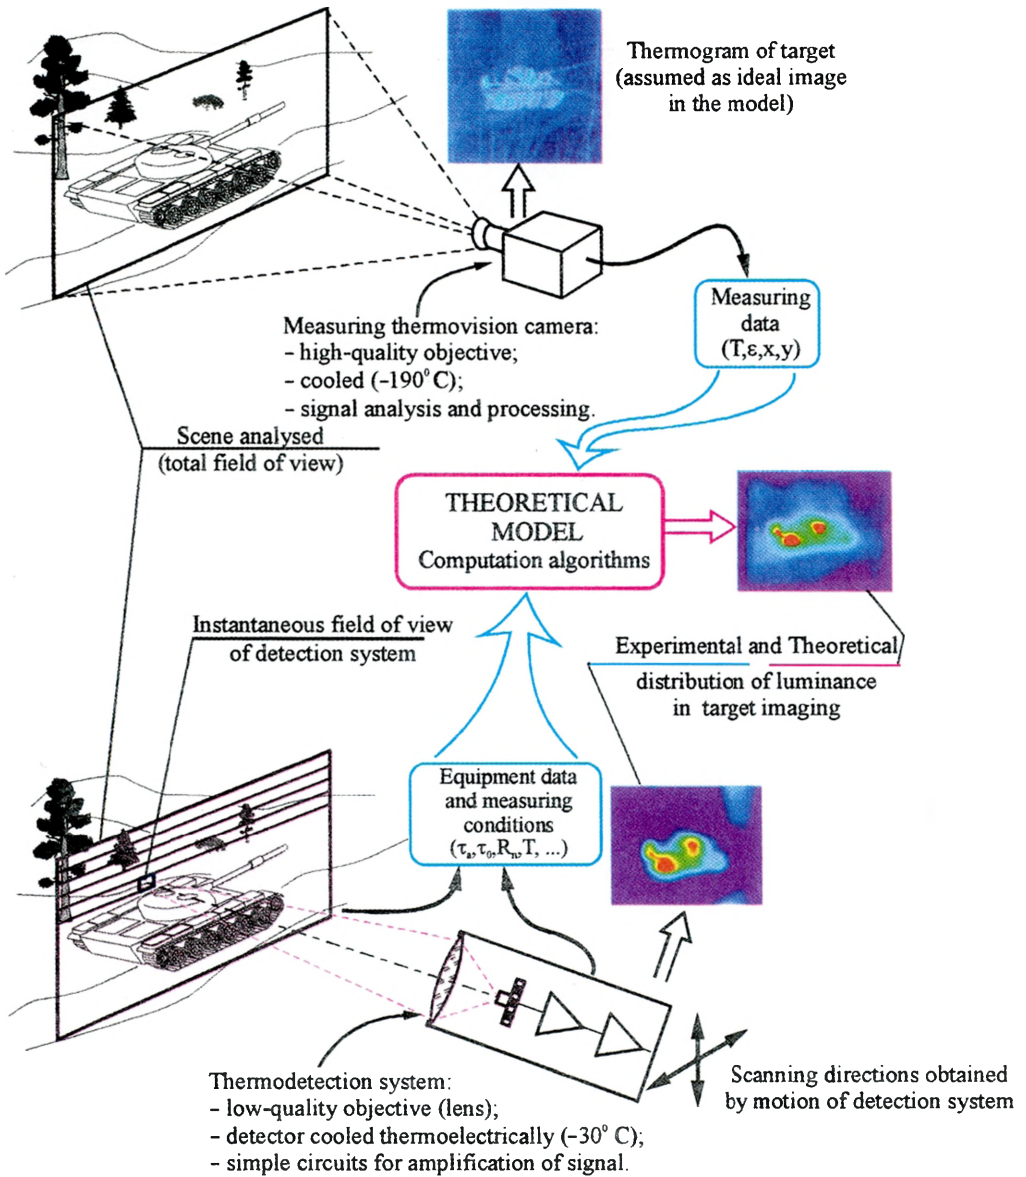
Thermogram of target (assumed as ideal image in the model)

Measuring data $(T,\varepsilon,x,y)$

Measuring thermovision camera:
- high-quality objective;
- cooled ($-190^{\circ}$ C);
- signal analysis and processing.

Scene analysed
(total field of view)

THEORETICAL MODEL
Computation algorithms

Instantaneous field of view of detection system

Experimental and Theoretical
distribution of luminance in target imaging

Equipment data and measuring conditions $(\tau_a,\tau_0,R_n,T, ...)$

Thermodetection system:
- low-quality objective (lens);
- detector cooled thermoelectrically ($-30^{\circ}$ C);
- simple circuits for amplification of signal.

Scanning directions obtained by motion of detection system